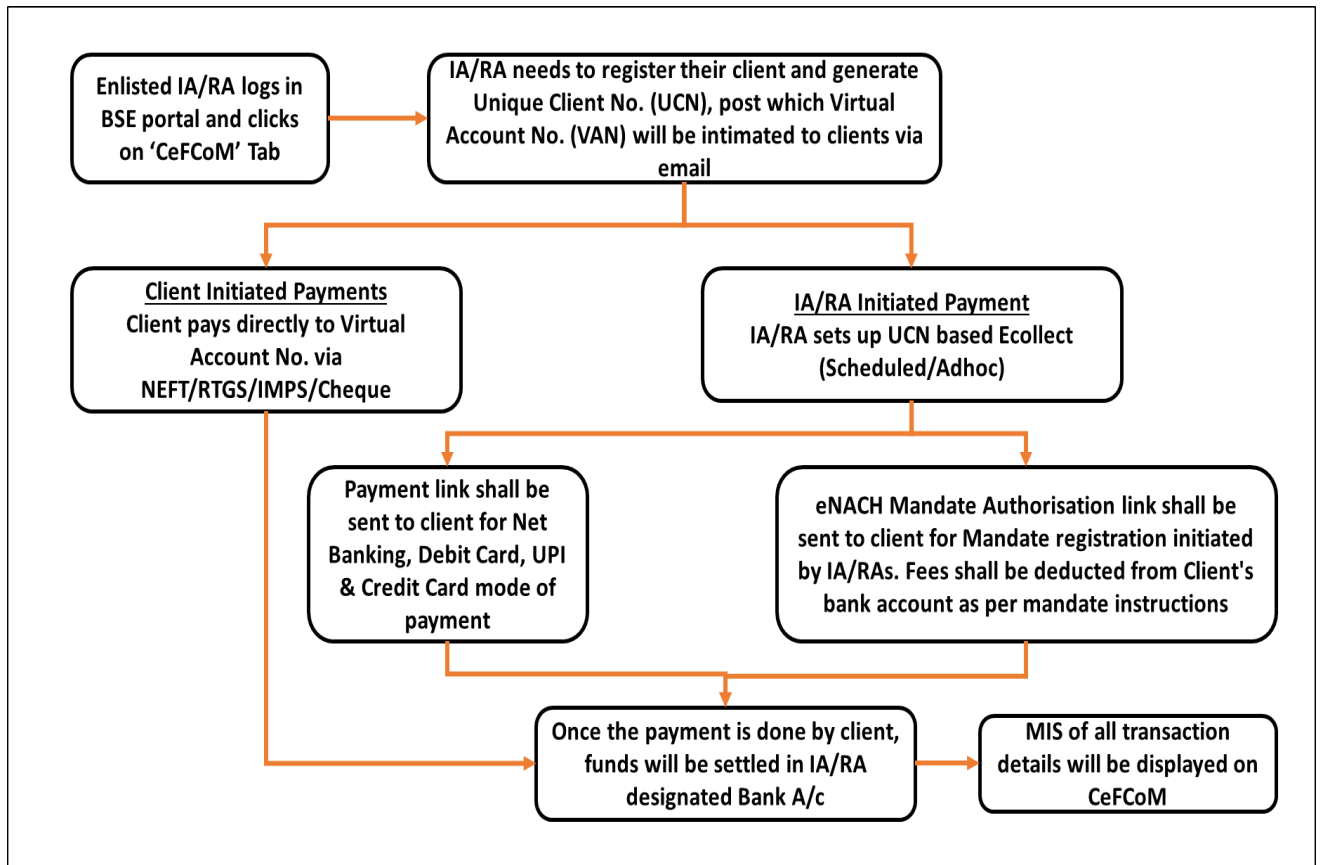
Enlisted IA/RA logs in BSE portal and clicks on 'CeFCoM' Tab

IA/RA needs to register their client and generate Unique Client No. (UCN), post which Virtual Account No. (VAN) will be intimated to clients via email

Client Initiated Payments
Client pays directly to Virtual Account No. via NEFT/RTGS/IMPS/Cheque

IA/RA Initiated Payment
IA/RA sets up UCN based Ecollect (Scheduled/Adhoc)

Payment link shall be sent to client for Net Banking, Debit Card, UPI & Credit Card mode of payment

eNACH Mandate Authorisation link shall be sent to client for Mandate registration initiated by IA/RAs. Fees shall be deducted from Client's bank account as per mandate instructions

Once the payment is done by client, funds will be settled in IA/RA designated Bank A/c

MIS of all transaction details will be displayed on CeFCoM